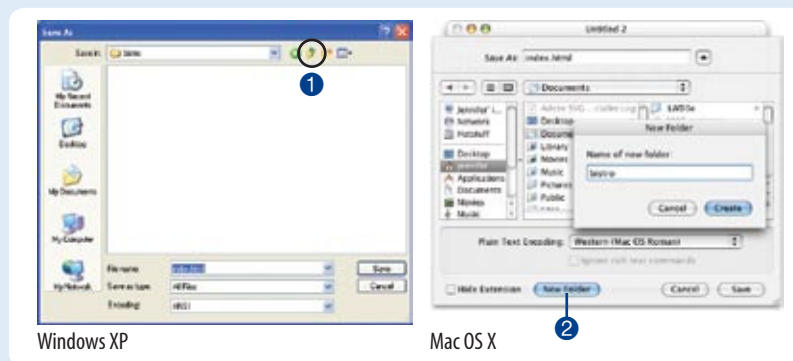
Save As

Save in: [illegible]

1

My Recent Documents

Desktop

My Documents

My Computer

My Network

File name: index.html

Save as type: All Files

Encoding: ANSI

Save

Cancel

Windows XP

Untitled 2

Save As: index.html

Documents

New Folder

Name of new folder:

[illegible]

Cancel

Create

Desktop

Applications

Documents

Movies

Music

Library

Pictures

Public

Plain Text Encoding: Western (Mac OS Roman)

Hide Extension

New Folder

Cancel

Save

2

Mac OS X